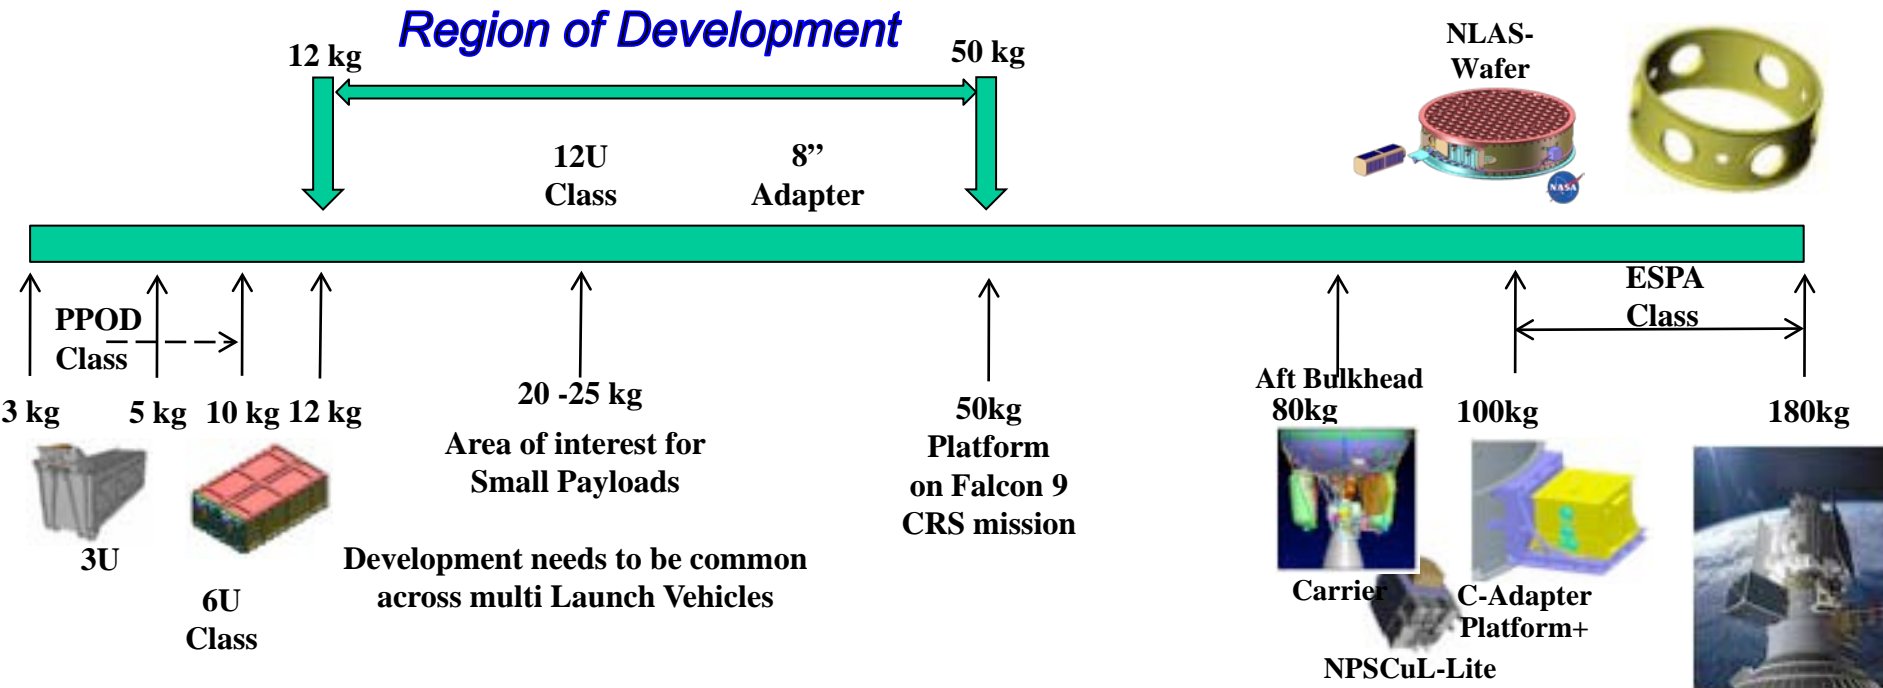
Region of Development

12 kg

50 kg

NLAS-Wafer

12U Class

8” Adapter

NASA

ESPA Class

PPOD Class

3 kg

5 kg

10 kg

12 kg

20 -25 kg

Area of interest for Small Payloads

50kg Platform on Falcon 9 CRS mission

Aft Bulkhead 80kg

100kg

180kg

3U

6U Class

Development needs to be common across multi Launch Vehicles

Carrier

C-Adapter Platform+

NPSCuL-Lite